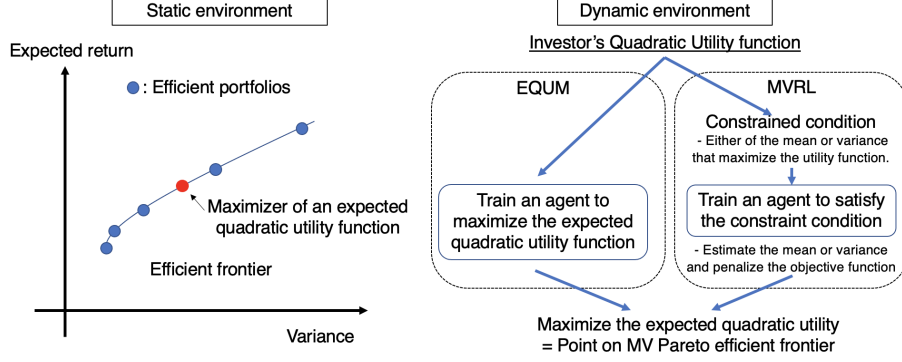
Static environment

Expected return

: Efficient portfolios

Maximizer of an expected quadratic utility function

Efficient frontier

Variance

Dynamic environment

Investor's Quadratic Utility function

EQUM

MVRL

Constrained condition

- Either of the mean or variance that maximize the utility function.

Train an agent to maximize the expected quadratic utility function

Train an agent to satisfy the constraint condition

- Estimate the mean or variance and penalize the objective function

Maximize the expected quadratic utility
= Point on MV Pareto efficient frontier